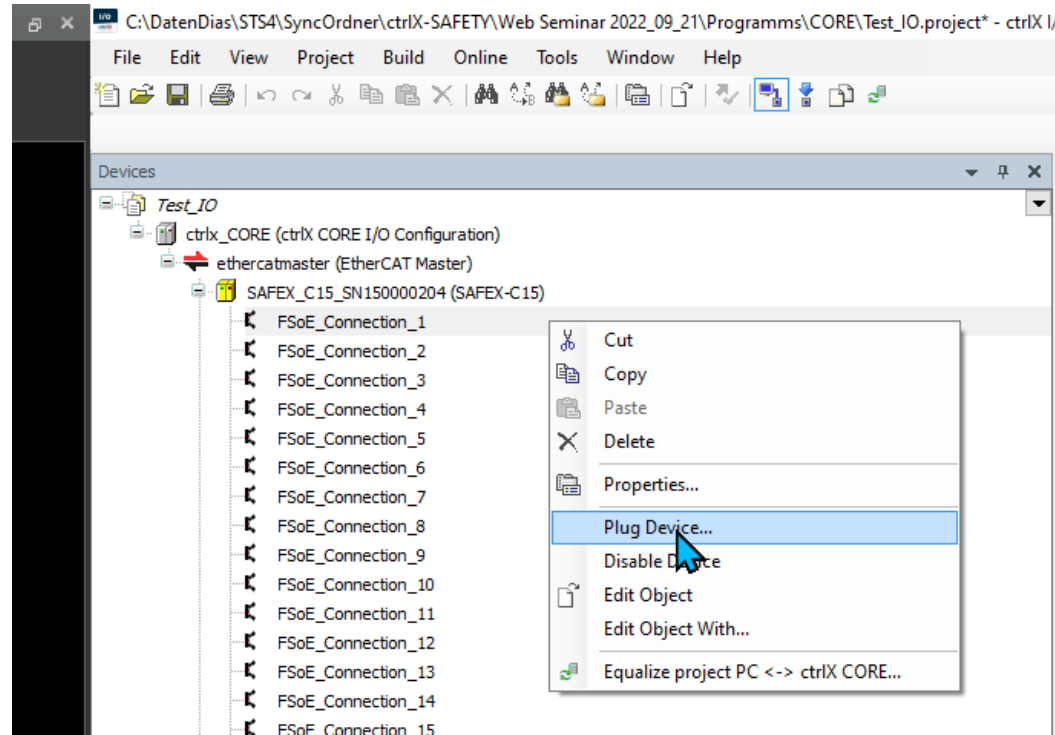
C:\DatenDias\STS4\SyncOrdner\ctrlX-SAFETY\Web Seminar 2022_09_21\Programms\CORE\Test_IO.project* - ctrlX I/

File Edit View Project Build Online Tools Window Help

Devices

Test_IO
ctrlx_CORE (ctrlX CORE I/O Configuration)
ethercatmaster (EtherCAT Master)
SAFEX_C15_SN150000204 (SAFEX-C15)
FSoE_Connection_1
FSoE_Connection_2
FSoE_Connection_3
FSoE_Connection_4
FSoE_Connection_5
FSoE_Connection_6
FSoE_Connection_7
FSoE_Connection_8
FSoE_Connection_9
FSoE_Connection_10
FSoE_Connection_11
FSoE_Connection_12
FSoE_Connection_13
FSoE_Connection_14
FSoE_Connection_15

Cut
Copy
Paste
Delete
Properties...
Plug Device...
Disable D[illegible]ce
Edit Object
Edit Object With...
Equalize project PC <-> ctrlX CORE...